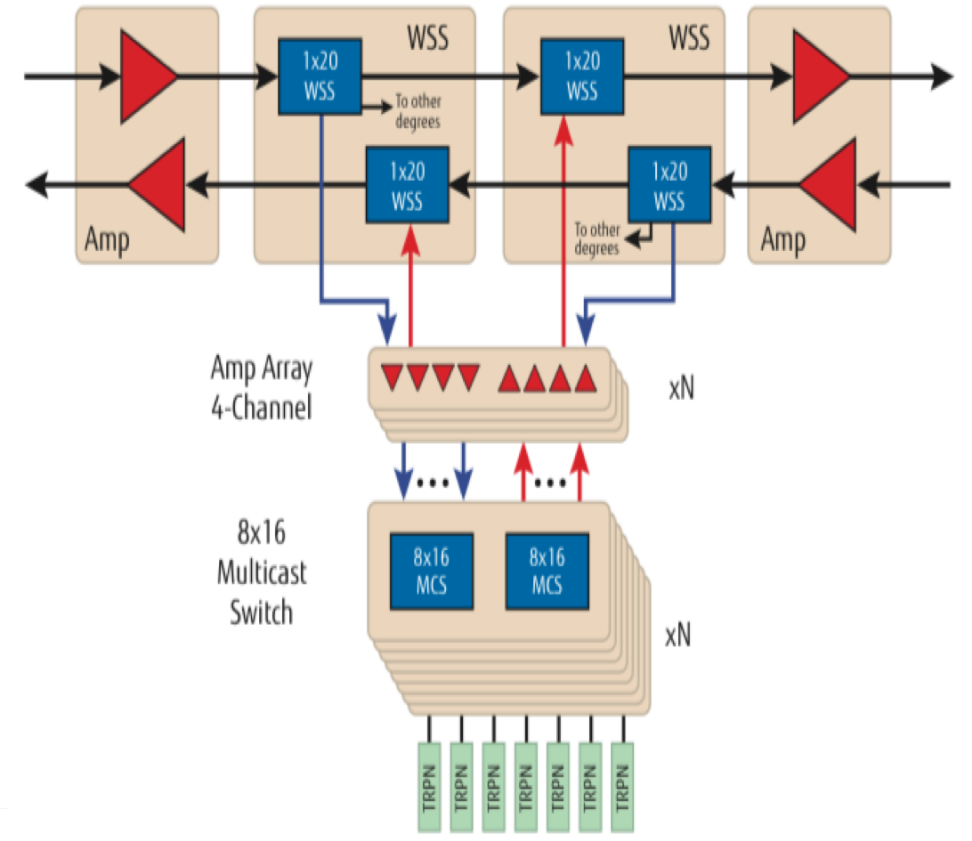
WSS

WSS

1x20
WSS

To other degrees

1x20
WSS

1x20
WSS

1x20
WSS

To other degrees

Amp

Amp

Amp Array
4-Channel

xN

8x16
Multicast
Switch

8x16
MCS

8x16
MCS

xN

TRPN TRPN TRPN TRPN TRPN TRPN TRPN